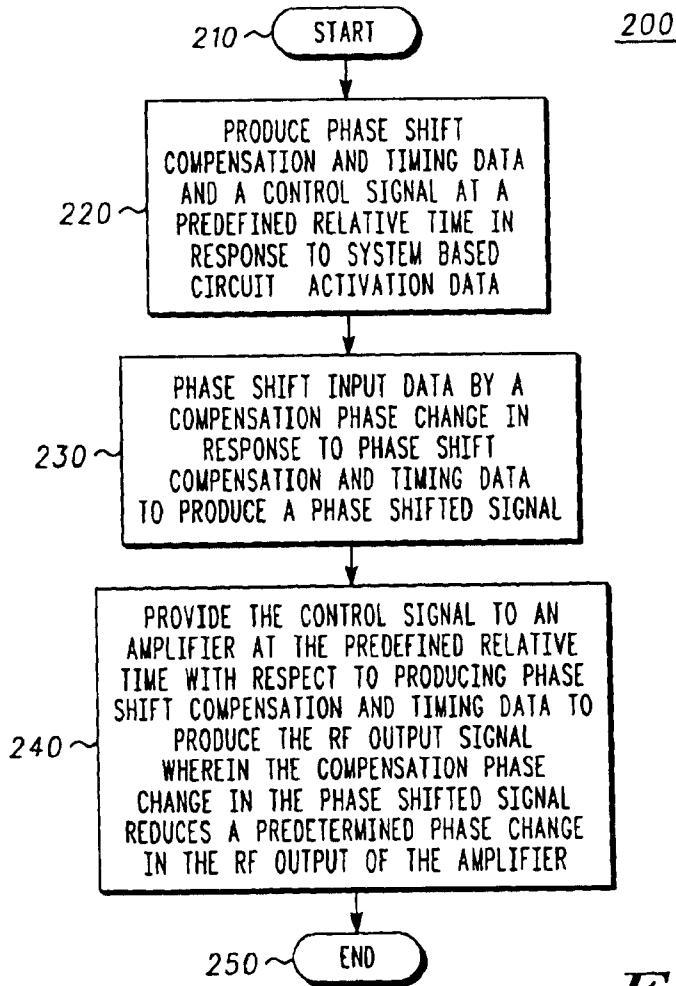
200

210 START

220 PRODUCE PHASE SHIFT COMPENSATION AND TIMING DATA AND A CONTROL SIGNAL AT A PREDEFINED RELATIVE TIME IN RESPONSE TO SYSTEM BASED CIRCUIT ACTIVATION DATA

230 PHASE SHIFT INPUT DATA BY A COMPENSATION PHASE CHANGE IN RESPONSE TO PHASE SHIFT COMPENSATION AND TIMING DATA TO PRODUCE A PHASE SHIFTED SIGNAL

240 PROVIDE THE CONTROL SIGNAL TO AN AMPLIFIER AT THE PREDEFINED RELATIVE TIME WITH RESPECT TO PRODUCING PHASE SHIFT COMPENSATION AND TIMING DATA TO PRODUCE THE RF OUTPUT SIGNAL WHEREIN THE COMPENSATION PHASE CHANGE IN THE PHASE SHIFTED SIGNAL REDUCES A PREDETERMINED PHASE CHANGE IN THE RF OUTPUT OF THE AMPLIFIER

250 END

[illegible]